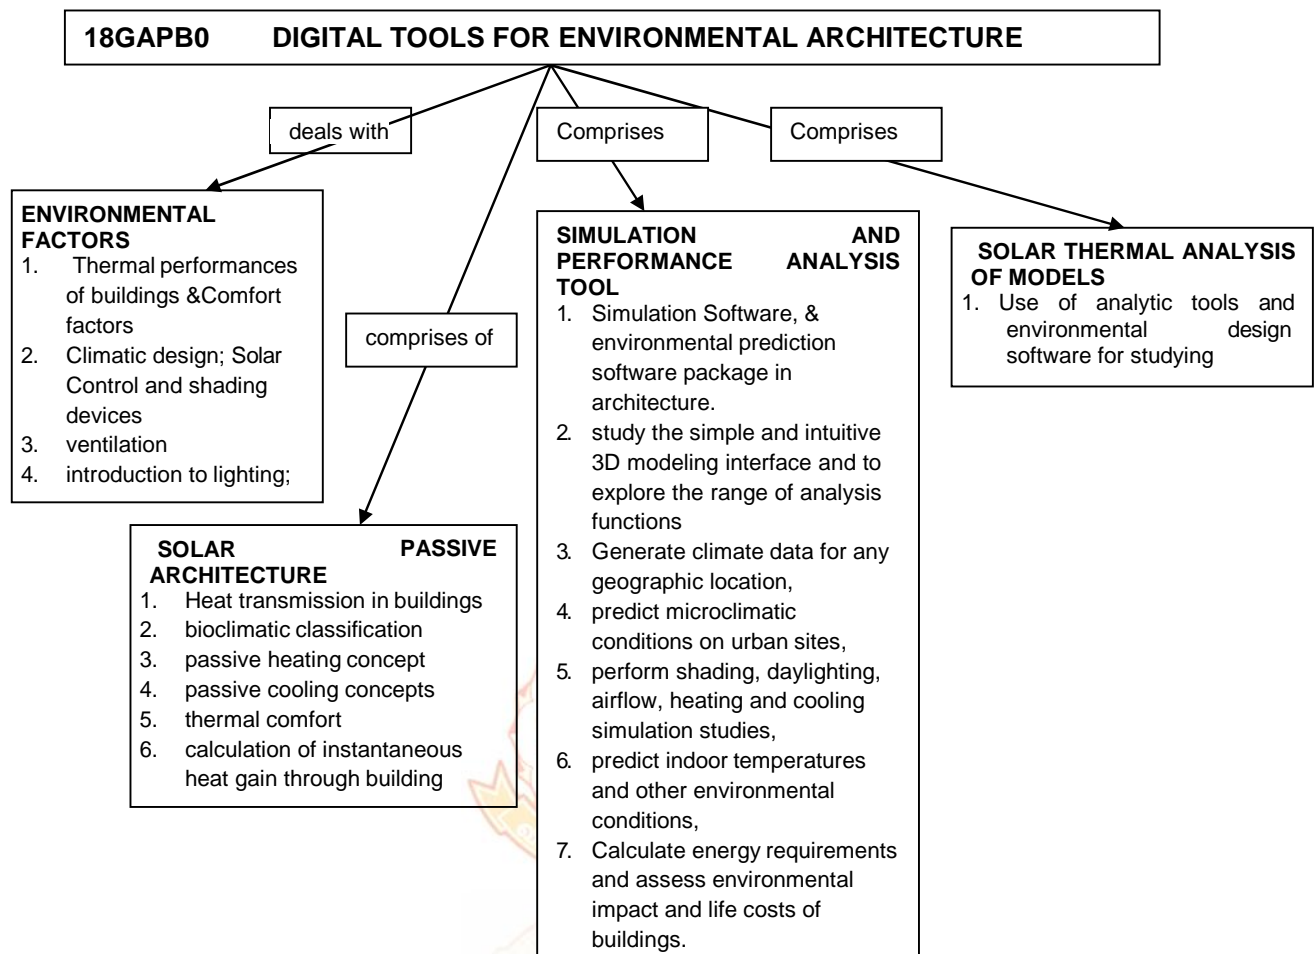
18GAPB0 DIGITAL TOOLS FOR ENVIRONMENTAL ARCHITECTURE

deals with

comprises of

Comprises

Comprises

ENVIRONMENTAL FACTORS
1. Thermal performances of buildings &Comfort factors
2. Climatic design; Solar Control and shading devices
3. ventilation
4. introduction to lighting;

SOLAR PASSIVE ARCHITECTURE
1. Heat transmission in buildings
2. bioclimatic classification
3. passive heating concept
4. passive cooling concepts
5. thermal comfort
6. calculation of instantaneous heat gain through building

SIMULATION AND PERFORMANCE ANALYSIS TOOL
1. Simulation Software, & environmental prediction software package in architecture.
2. study the simple and intuitive 3D modeling interface and to explore the range of analysis functions
3. Generate climate data for any geographic location,
4. predict microclimatic conditions on urban sites,
5. perform shading, daylighting, airflow, heating and cooling simulation studies,
6. predict indoor temperatures and other environmental conditions,
7. Calculate energy requirements and assess environmental impact and life costs of buildings.

SOLAR THERMAL ANALYSIS OF MODELS
1. Use of analytic tools and environmental design software for studying